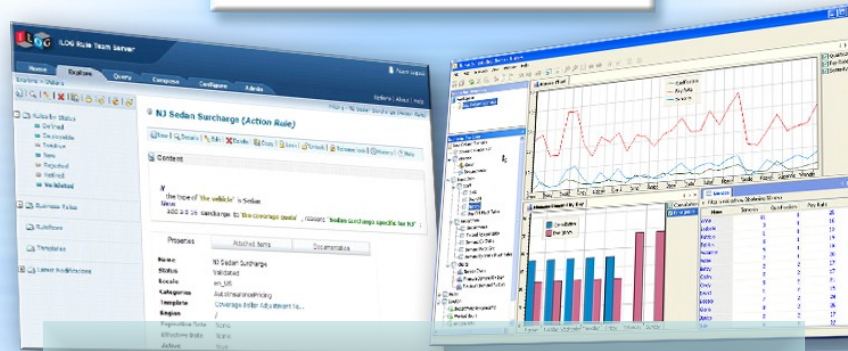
ILOG Rule Team Server

Home | Explore | Query | Compose | Configure | Admin

NJ Sedan Surcharge (Action Rule)

Content

if
the type of 'the vehicle' is Sedan
then
add 2.5 % surcharge to 'the coverage quote', reason: "Sedan surcharge specific for NJ"

Properties | Attached Items | Documentation

Name: NJ Sedan Surcharge
Status: Validated
Locale: en_US
Categories: AutoInsurancePricing
Template: Coverage Dollar Adjustment fo...
Region: /

Business Rules
RuleFlows
Templates
Latest Modifications

In Draft
Deployable
Retired
New
Rejected
Validated

Cumulative
Pay Rate